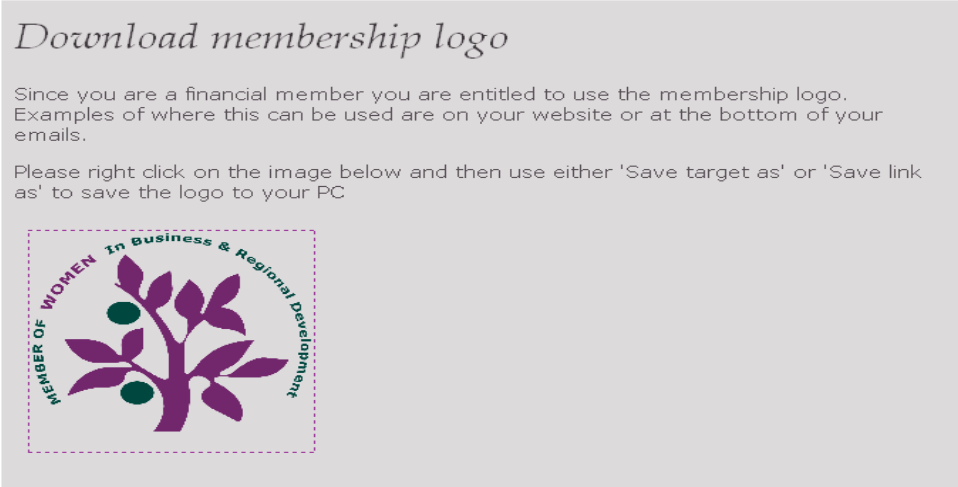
Download membership logo

Since you are a financial member you are entitled to use the membership logo. Examples of where this can be used are on your website or at the bottom of your emails.

Please right click on the image below and then use either 'Save target as' or 'Save link as' to save the logo to your PC

MEMBER OF WOMEN In Business & Regional Development